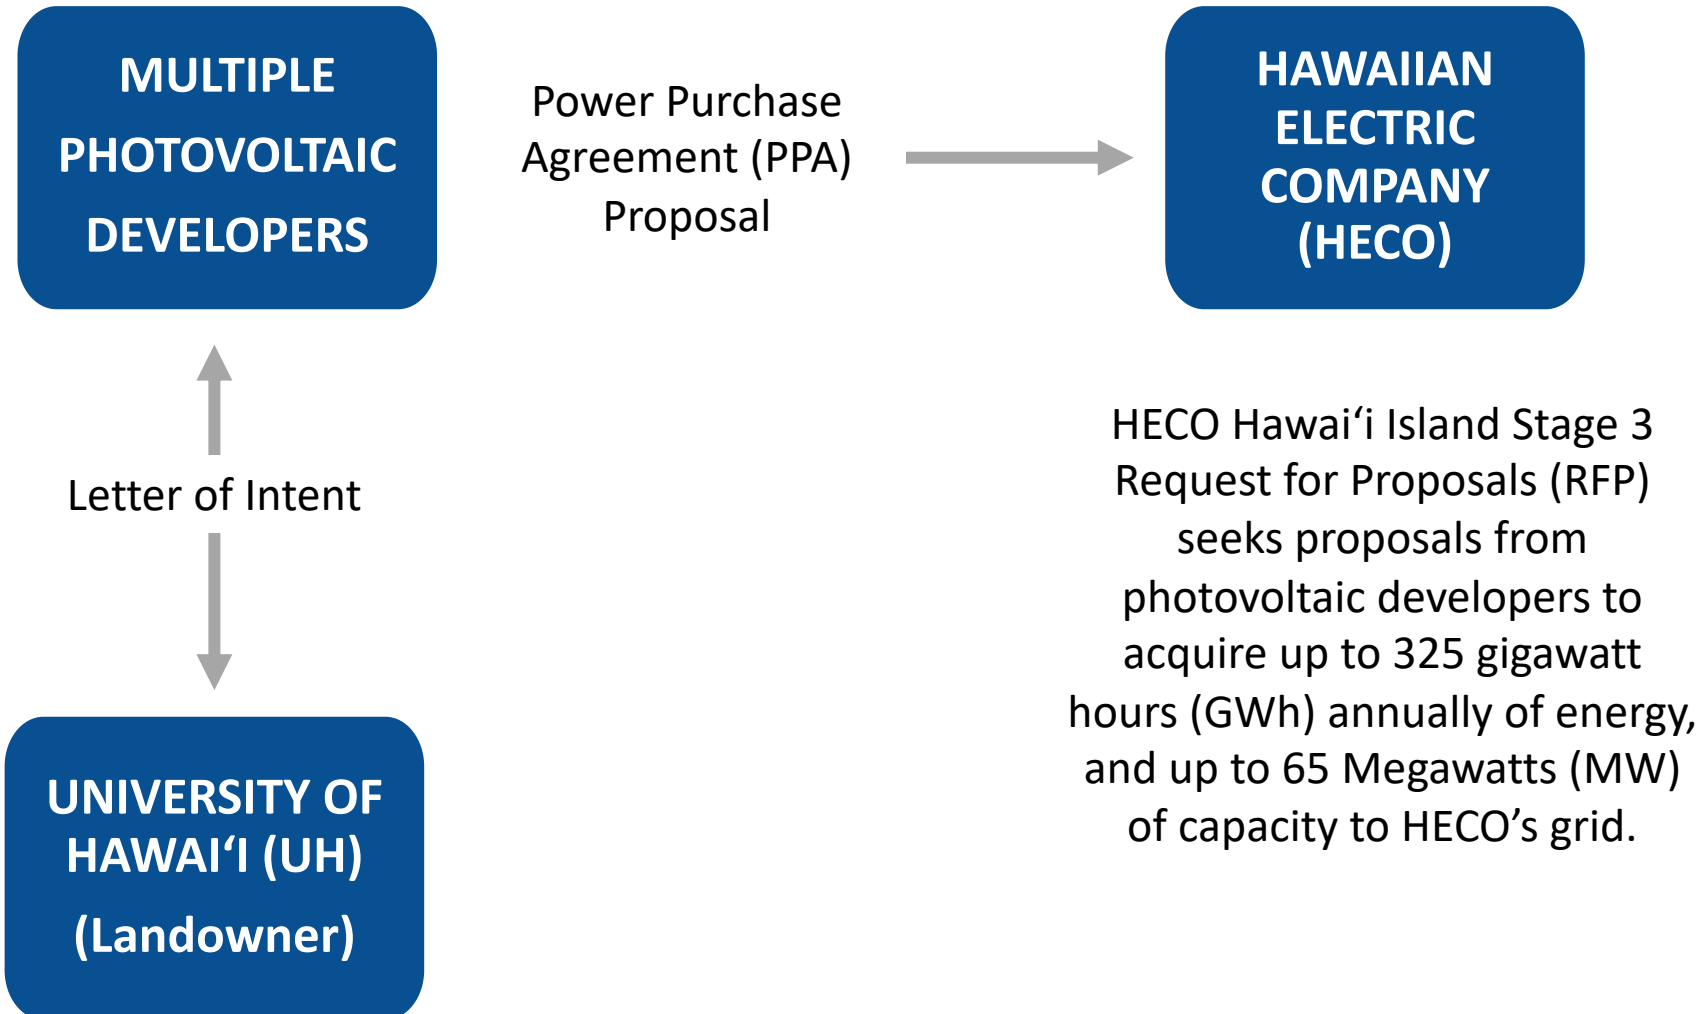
MULTIPLE PHOTOVOLTAIC DEVELOPERS

Power Purchase Agreement (PPA) Proposal

HAWAIIAN ELECTRIC COMPANY (HECO)

Letter of Intent

HECO Hawai‘i Island Stage 3 Request for Proposals (RFP) seeks proposals from photovoltaic developers to acquire up to 325 gigawatt hours (GWh) annually of energy, and up to 65 Megawatts (MW) of capacity to HECO’s grid.

UNIVERSITY OF HAWAI‘I (UH)
(Landowner)